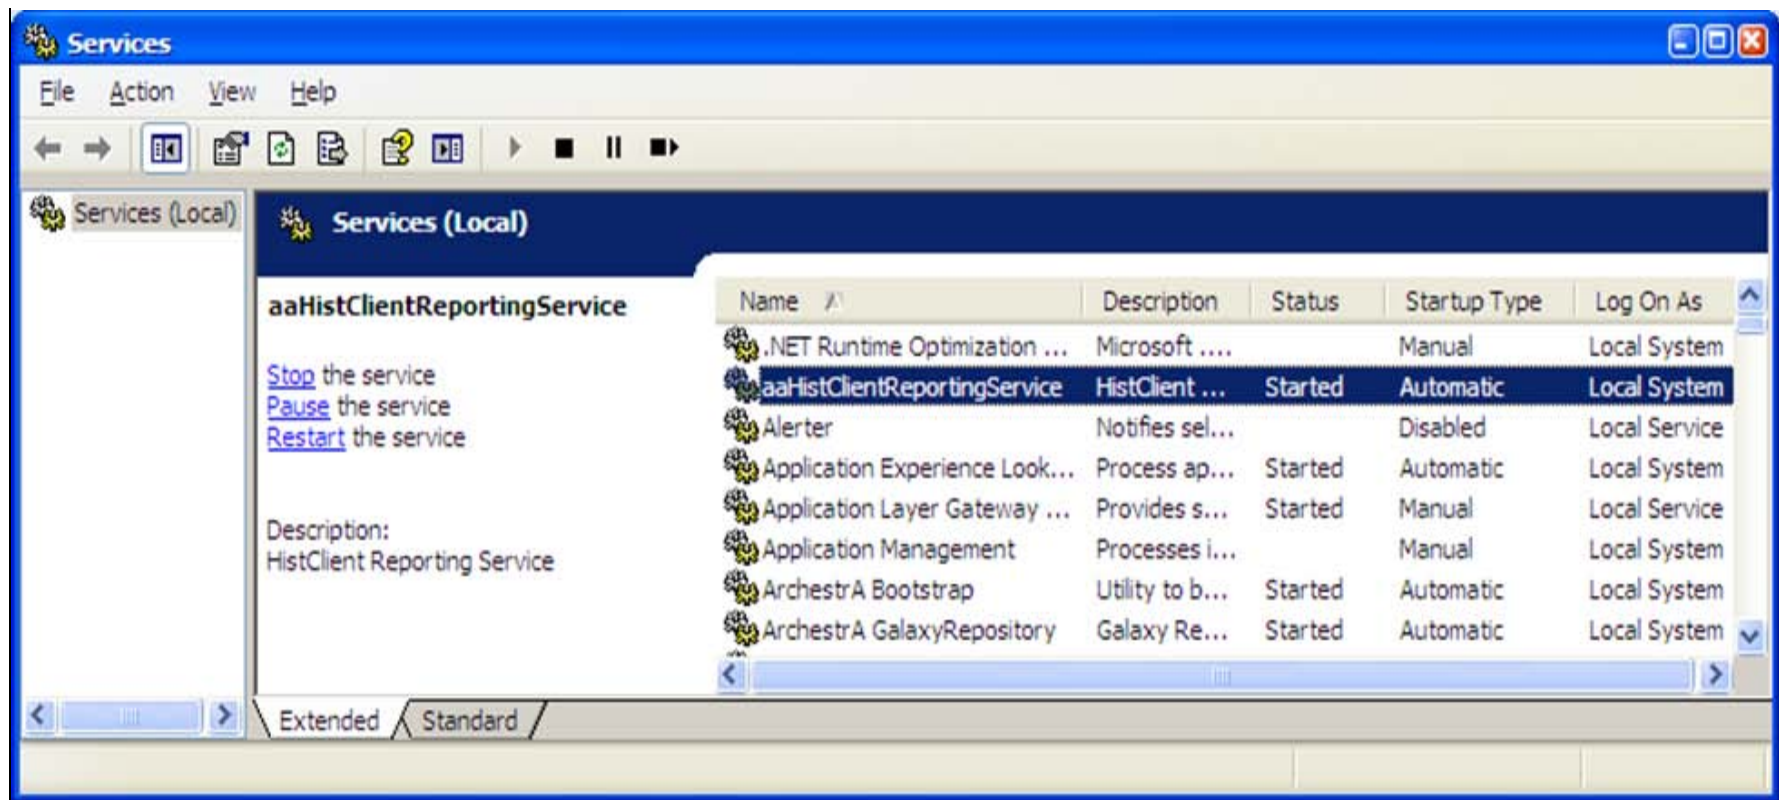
Services

File Action View Help

Services (Local)

Services (Local)

aaHistClientReportingService

Stop the service
Pause the service
Restart the service

Description:
HistClient Reporting Service

| Name | Description | Status | Startup Type | Log On As |
|---|---|---|---|---|
| .NET Runtime Optimization ... | Microsoft .... | | Manual | Local System |
| aaHistClientReportingService | HistClient ... | Started | Automatic | Local System |
| Alerter | Notifies sel... | | Disabled | Local Service |
| Application Experience Look... | Process ap... | Started | Automatic | Local System |
| Application Layer Gateway ... | Provides s... | Started | Manual | Local Service |
| Application Management | Processes i... | | Manual | Local System |
| ArchestrA Bootstrap | Utility to b... | Started | Automatic | Local System |
| ArchestrA GalaxyRepository | Galaxy Re... | Started | Automatic | Local System |

Extended Standard